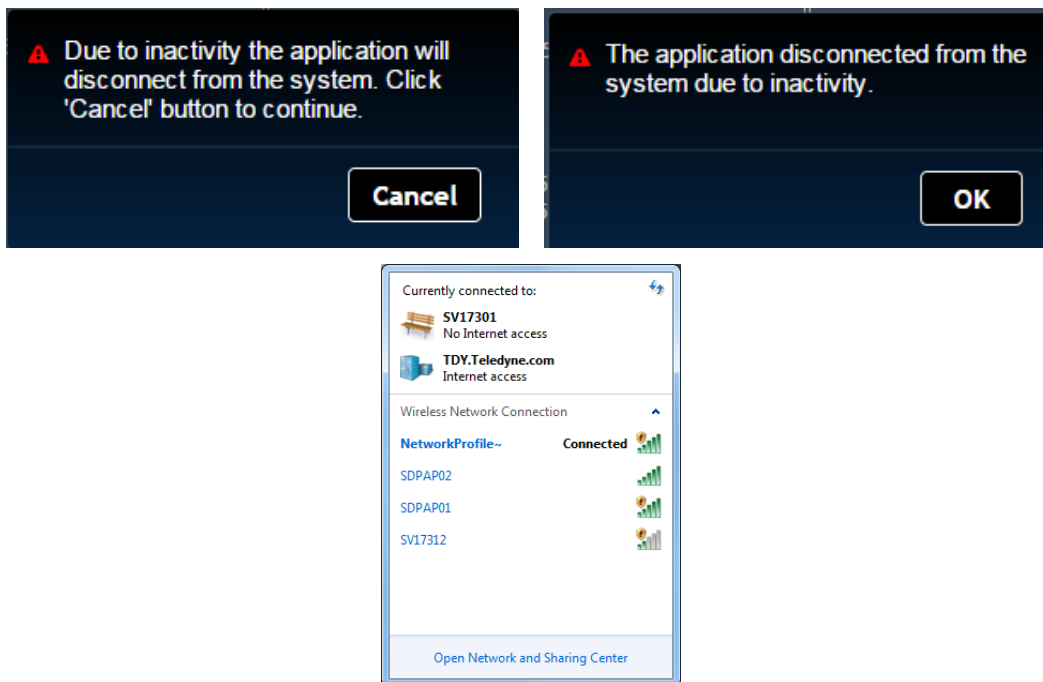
Due to inactivity the application will disconnect from the system. Click 'Cancel' button to continue.

Cancel

The application disconnected from the system due to inactivity.

OK

Currently connected to:

SV17301
No Internet access

TDY.Teledyne.com
Internet access

Wireless Network Connection

NetworkProfile~ Connected

SDPAP02

SDPAP01

SV17312

Open Network and Sharing Center